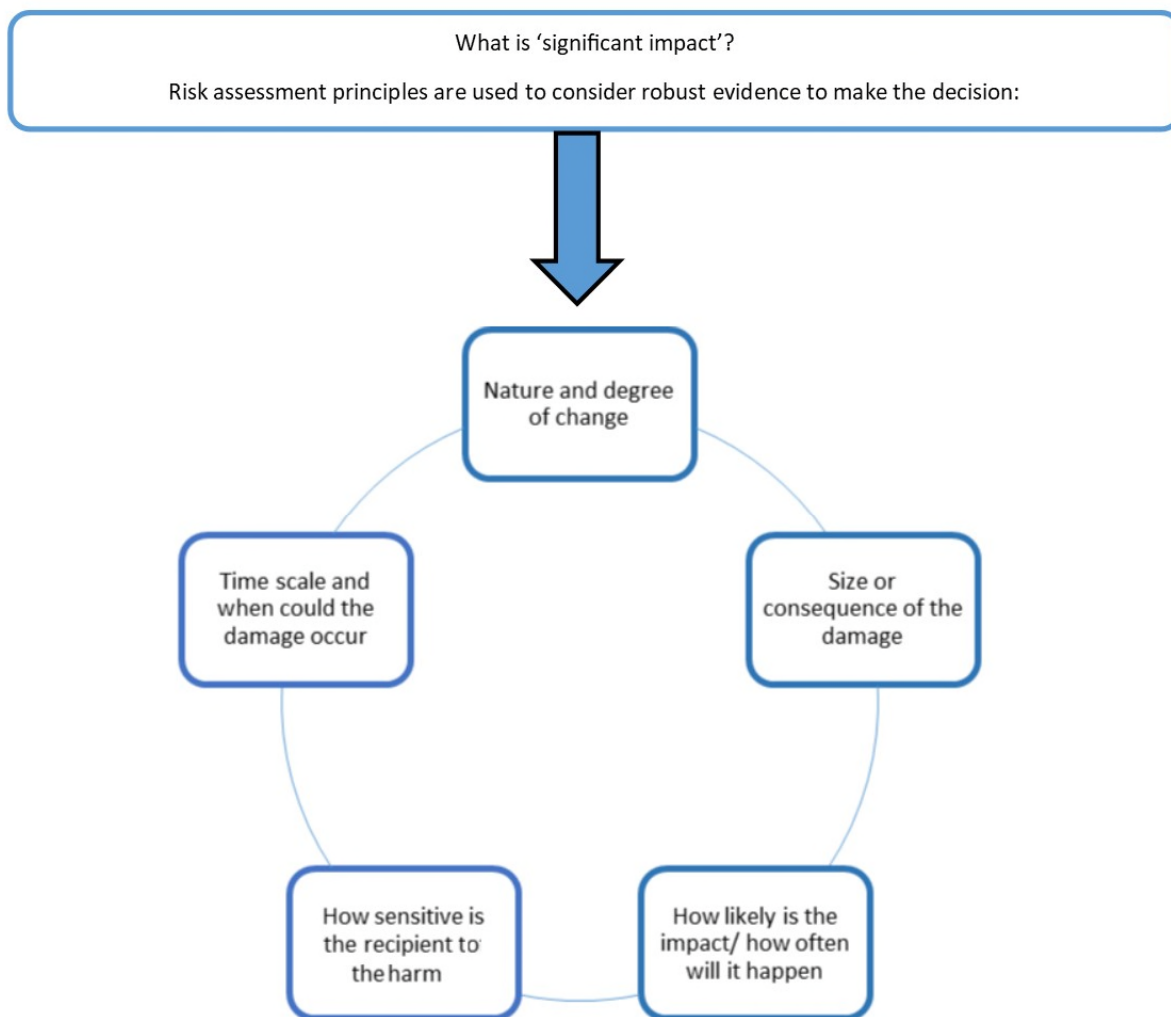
What is ‘significant impact’?

Risk assessment principles are used to consider robust evidence to make the decision:

Nature and degree of change

Size or consequence of the damage

How likely is the impact/ how often will it happen

How sensitive is the recipient to the harm

Time scale and when could the damage occur